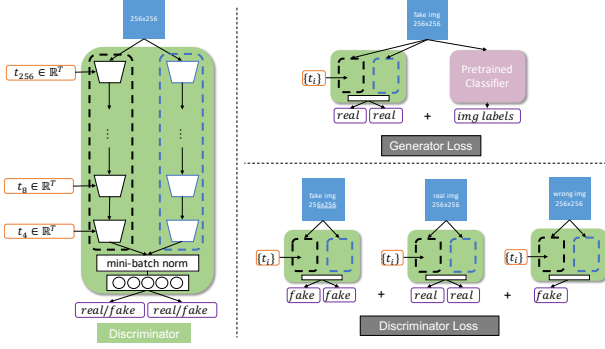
256x256

$t_{256} \in \mathbb{R}^T$

$\vdots$

$\vdots$

$t_8 \in \mathbb{R}^T$

$t_4 \in \mathbb{R}^T$

mini-batch norm

$real/fake$

$real/fake$

Discriminator

fake img
256x256

$\{t_i\}$

$real$ $real$

+

Pretrained Classifier

$img\ labels$

Generator Loss

fake img
256x256

real img
256x256

wrong img
256x256

$\{t_i\}$

$fake$ $fake$

+

$\{t_i\}$

$real$ $real$

+

$\{t_i\}$

$fake$

Discriminator Loss